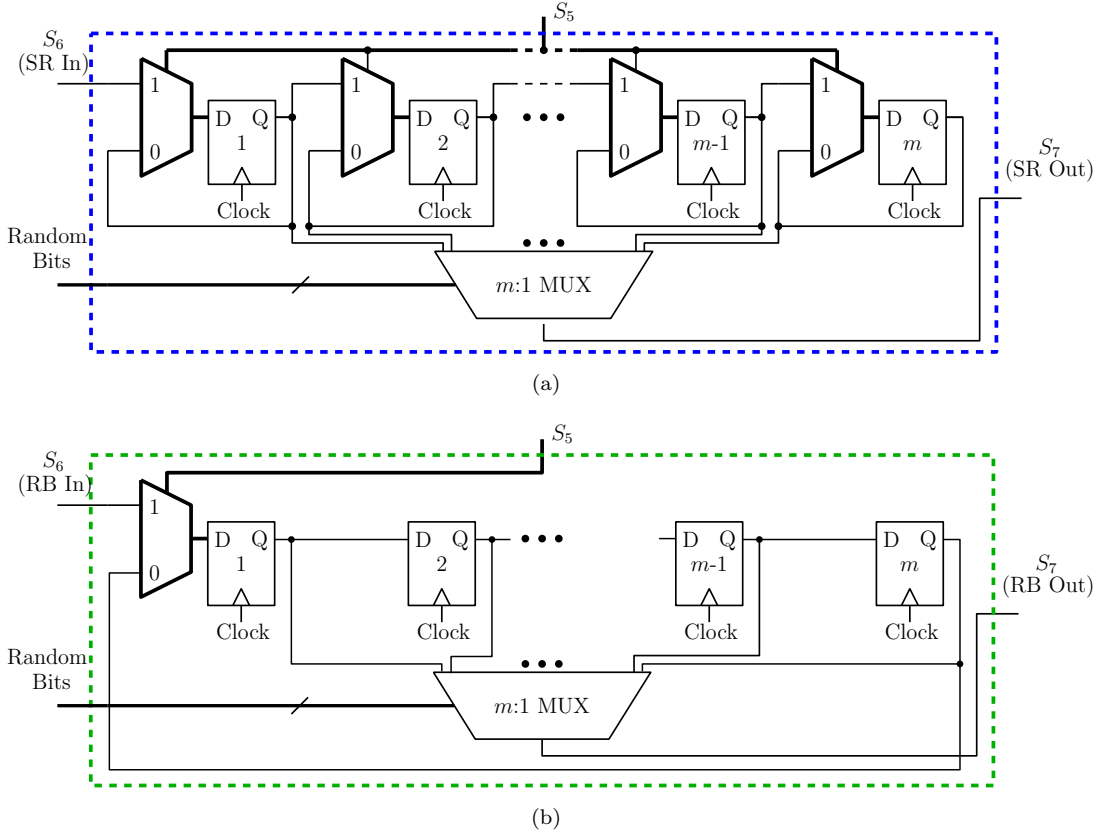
$S_5$
$S_6$
(SR In)
1
0
D Q
1
Clock
1
0
D Q
2
Clock
1
0
D Q
$m$-1
Clock
1
0
D Q
$m$
Clock
$S_7$
(SR Out)
Random
Bits
$m$:1 MUX

(a)

$S_5$
$S_6$
(RB In)
1
0
D Q
1
Clock
D Q
2
Clock
D Q
$m$-1
Clock
D Q
$m$
Clock
$S_7$
(RB Out)
Random
Bits
$m$:1 MUX

(b)